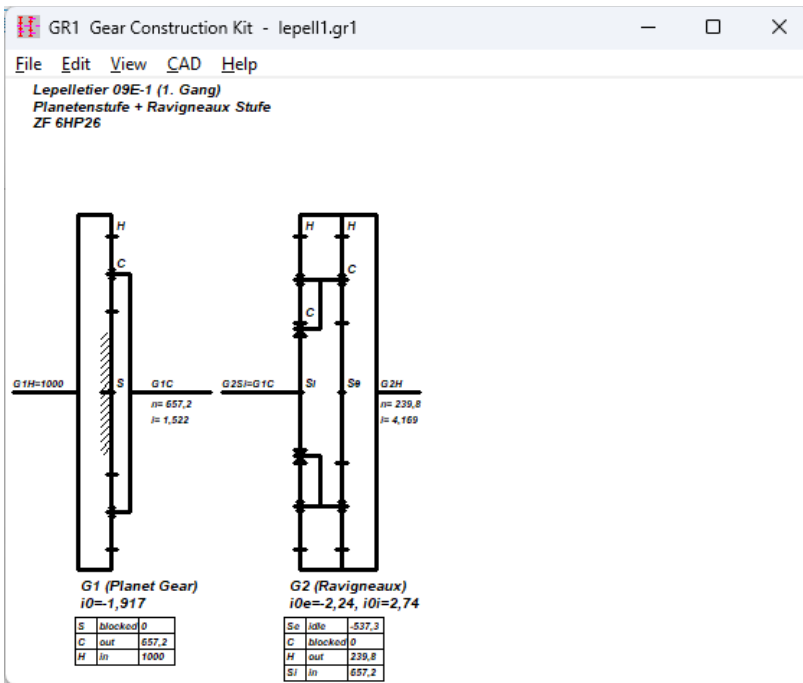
GR1 Gear Construction Kit - lepell1.gr1

File Edit View CAD Help

Lepelletier 09E-1 (1. Gang)
Planetenstufe + Ravigneaux Stufe
ZF 6HP26

H
C
G1H=1000
S
G1C
n= 657,2
i= 1,522

G2SI=G1C
H
H
C
C
Si
Se
G2H
n= 239,8
i= 4,169

G1 (Planet Gear)
i0=-1,917

| S | blocked | 0 |
|---|---|---|
| C | out | 657,2 |
| H | in | 1000 |

G2 (Ravigneaux)
i0e=-2,24, i0i=2,74

| Se | idle | -537,3 |
|---|---|---|
| C | blocked | 0 |
| H | out | 239,8 |
| Si | in | 657,2 |